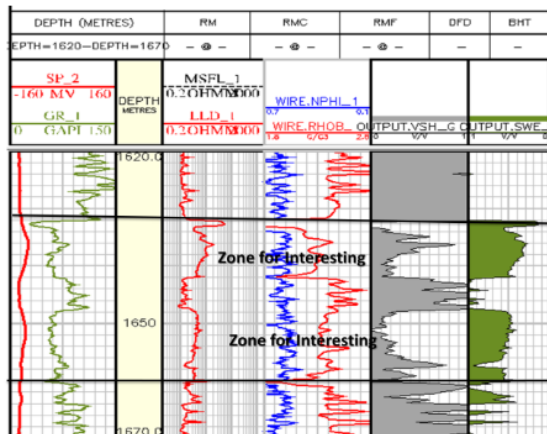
| DEPTH (METRES) | RM | RMC | RMF | DFD | BHT |
|---|---|---|---|---|---|
| EPTH=1620—DEPTH=1670 | — @ — | — @ — | — @ — | — | — |

SP_2
-160 MV 160
GR_1
0 GAPI 150

DEPTH
METRES

MSFL_1
0.2 OHMM 2000
LLD_1
0.2 OHMM 2000

WIRE.NPHI_1
0.7 0.1
WIRE.RHOB_
1.4 G/C3 2.9

OUTPUT.VSH_G
0 V/V 1

OUTPUT.SWE_
1 V/V 0

1620.0

Zone for Interesting

1650

Zone for Interesting

1670.0